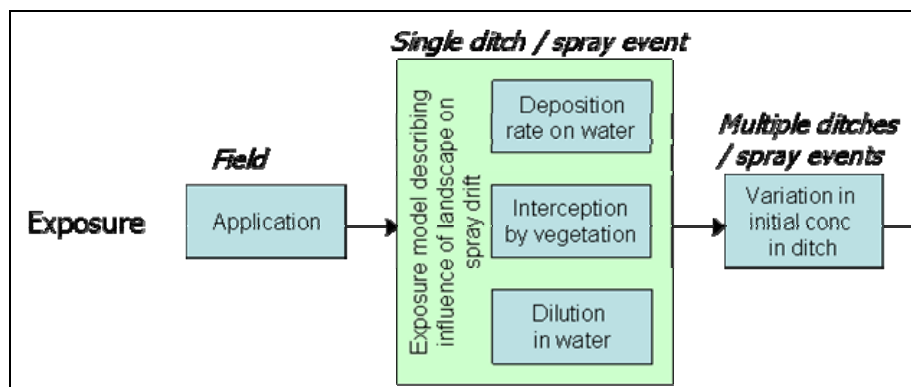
Single ditch / spray event

Exposure

Field

Application

Exposure model describing influence of landscape on spray drift

Deposition rate on water

Interception by vegetation

Dilution in water

Multiple ditches / spray events

Variation in initial conc in ditch